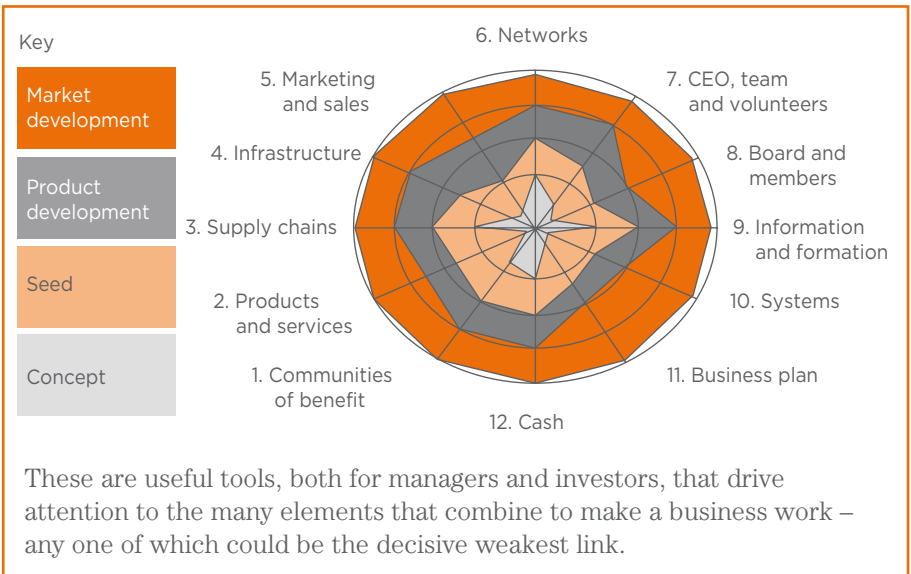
Key

Market development

Product development

Seed

Concept

6. Networks

7. CEO, team and volunteers

8. Board and members

9. Information and formation

10. Systems

11. Business plan

12. Cash

1. Communities of benefit

2. Products and services

3. Supply chains

4. Infrastructure

5. Marketing and sales

These are useful tools, both for managers and investors, that drive attention to the many elements that combine to make a business work – any one of which could be the decisive weakest link.